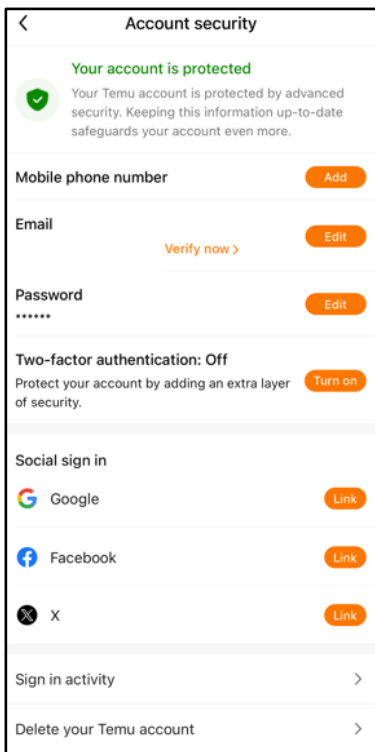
Account security

Your account is protected

Your Temu account is protected by advanced security. Keeping this information up-to-date safeguards your account even more.

Mobile phone number
Add

Email
Verify now >
Edit

Password
••••••
Edit

Two-factor authentication: Off
Protect your account by adding an extra layer of security.
Turn on

Social sign in

Google
Link

Facebook
Link

X
Link

Sign in activity

Delete your Temu account